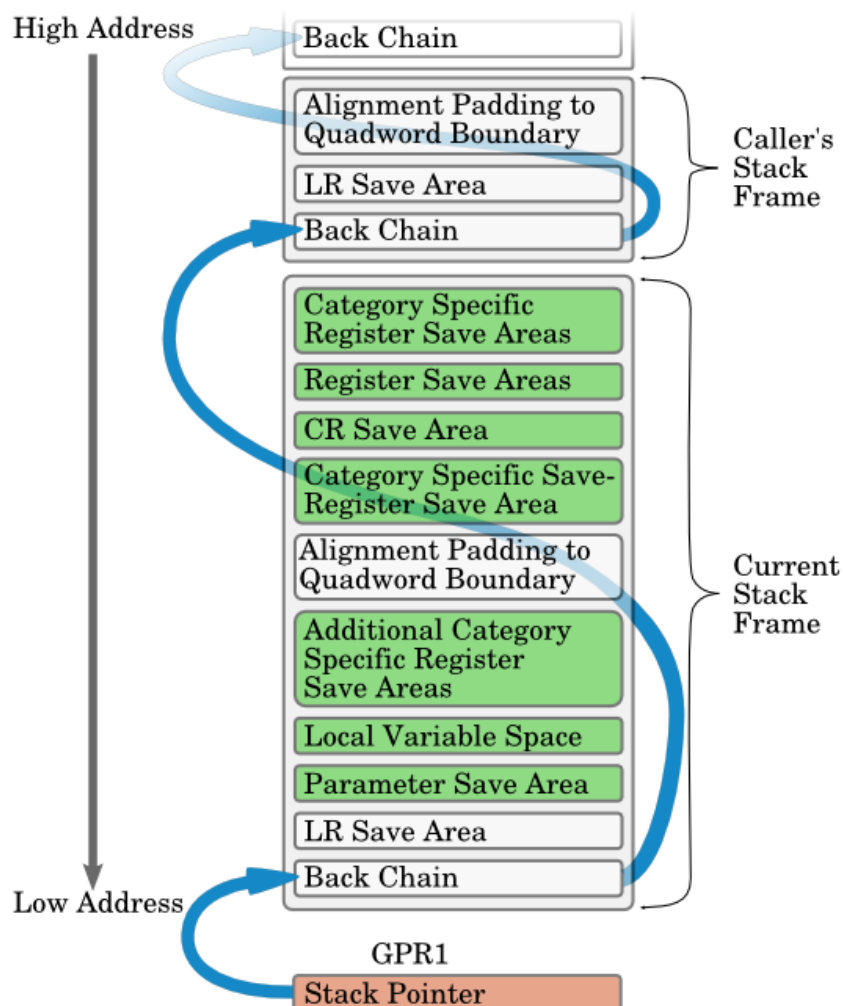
High Address

Back Chain

Alignment Padding to Quadword Boundary

LR Save Area

Back Chain

Caller's Stack Frame

Category Specific Register Save Areas

Register Save Areas

CR Save Area

Category Specific Save-Register Save Area

Alignment Padding to Quadword Boundary

Additional Category Specific Register Save Areas

Local Variable Space

Parameter Save Area

LR Save Area

Back Chain

Current Stack Frame

Low Address

GPR1

Stack Pointer